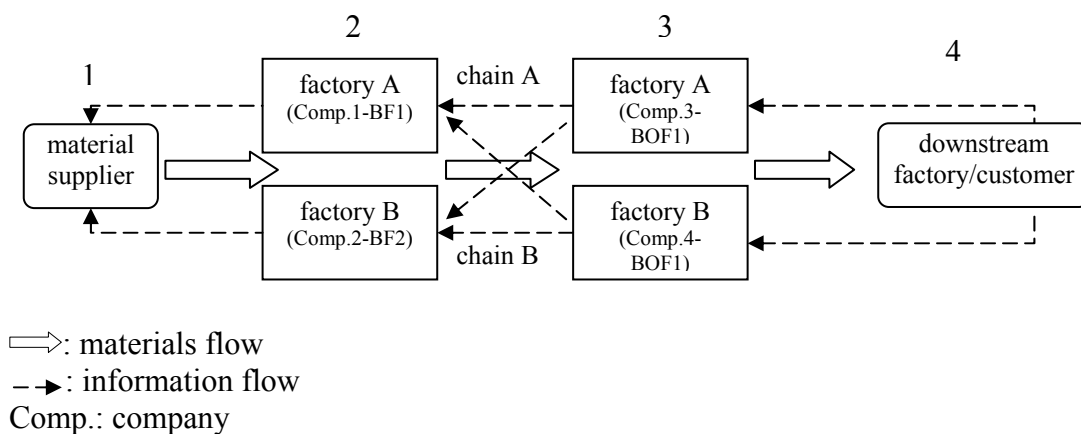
2

3

4

1

factory A
(Comp.1-BF1)

chain A

factory A
(Comp.3-BOF1)

material supplier

downstream factory/customer

factory B
(Comp.2-BF2)

factory B
(Comp.4-BOF1)

chain B

: materials flow
: information flow
Comp.: company